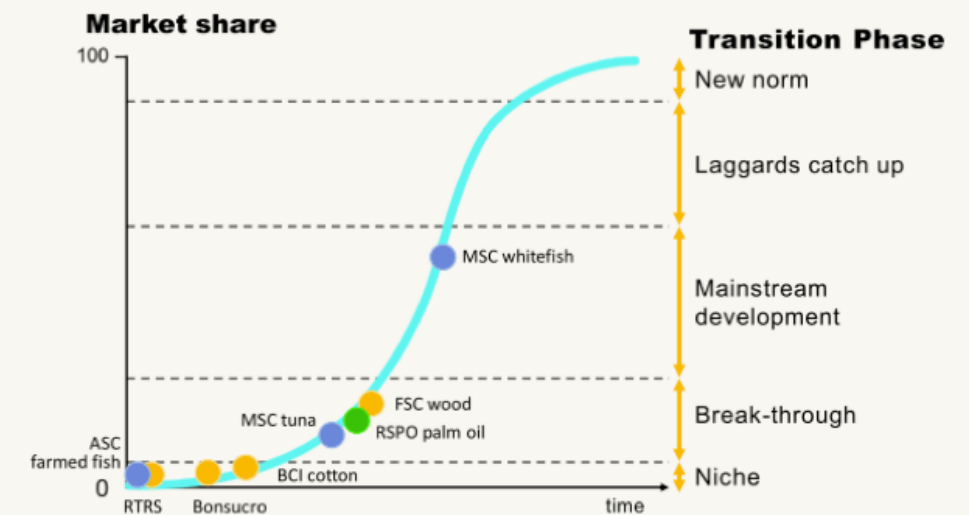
Market share

Transition Phase

100

New norm

Laggards catch up

MSC whitefish

Mainstream development

FSC wood

MSC tuna

RSPO palm oil

Break-through

ASC farmed fish

Niche

BCI cotton

0

RTRS

Bonsucro

time